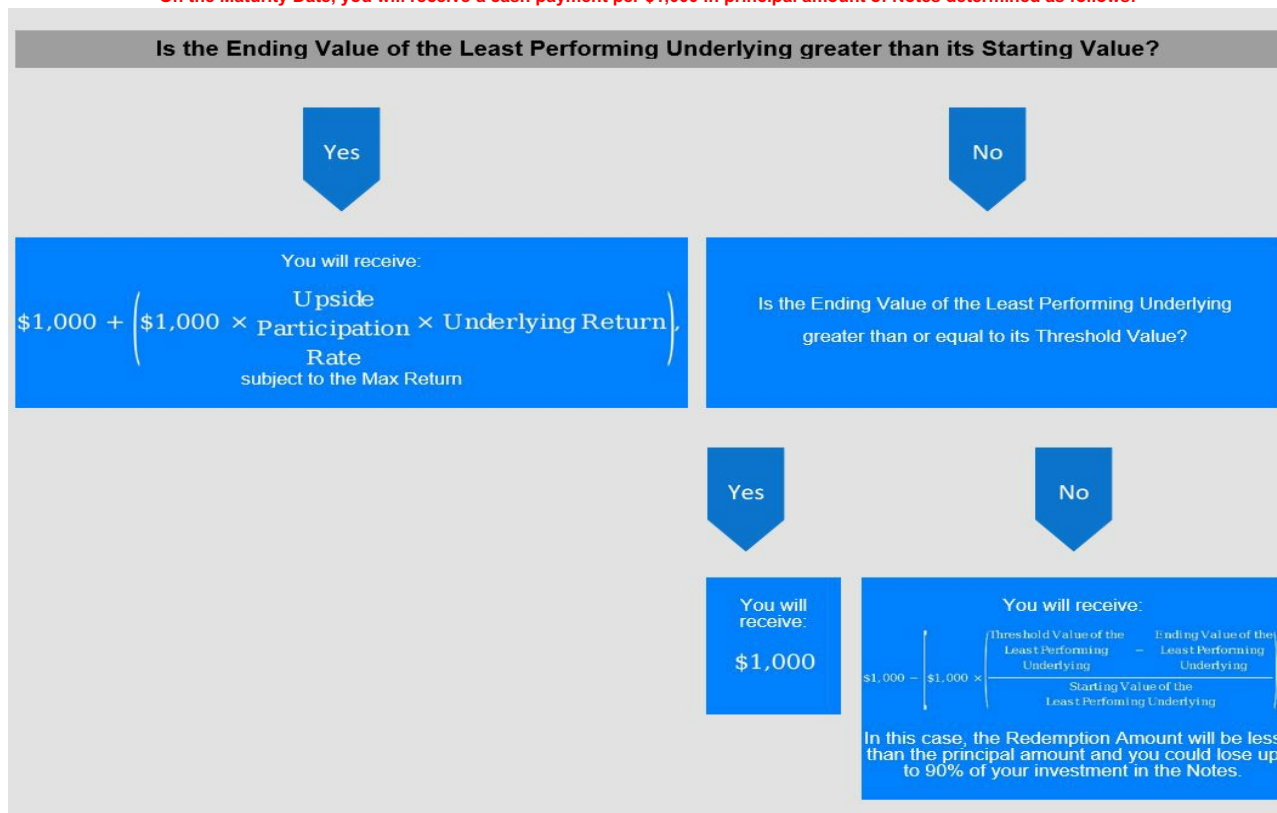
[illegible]

Is the Ending Value of the Least Performing Underlying greater than its Starting Value?

Yes

No

You will receive:

$\$1,000 + \left(\$1,000 \times \begin{matrix}\text{Upside}\\ \text{Participation}\\ \text{Rate}\end{matrix} \times \text{Underlying Return}\right),$

subject to the Max Return

Is the Ending Value of the Least Performing Underlying greater than or equal to its Threshold Value?

Yes

No

You will receive:

$1,000

You will receive:

$\$1,000 - \left[\$1,000 \times \frac{\left(\begin{matrix}\text{Threshold Value of the}\\ \text{Least Performing}\\ \text{Underlying}\end{matrix} - \begin{matrix}\text{Ending Value of the}\\ \text{Least Performing}\\ \text{Underlying}\end{matrix}\right)}{\begin{matrix}\text{Starting Value of the}\\ \text{Least Perfoming Underlying}\end{matrix}}\right]$

In this case, the Redemption Amount will be less than the principal amount and you could lose up to 90% of your investment in the Notes.